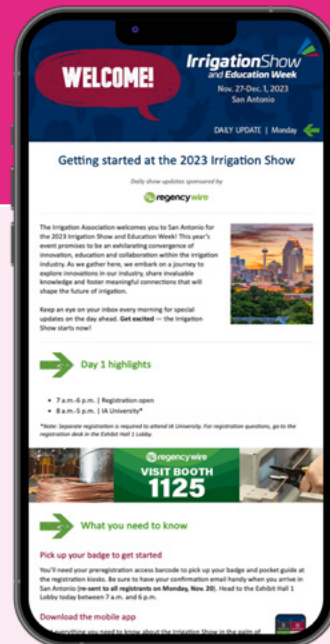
WELCOME!

IrrigationShow and Education Week

Nov. 27-Dec. 1, 2023 San Antonio

DAILY UPDATE | Monday

Getting started at the 2023 Irrigation Show

Daily show updates sponsored by

regencywire

The Irrigation Association welcomes you to San Antonio for the 2023 Irrigation Show and Education Week! This year's event promises to be an exhilarating convergence of innovation, education and collaboration within the irrigation industry. As we gather here, we embark on a journey to explore innovations in our industry, share invaluable knowledge and foster meaningful connections that will shape the future of irrigation.

Keep an eye on your inbox every morning for special updates on the day ahead. Get excited — the Irrigation Show starts now!

Day 1 highlights

• 7 a.m.-6 p.m. | Registration open
• 8 a.m.-5 p.m. | IA University*

*Note: Separate registration is required to attend IA University. For registration questions, go to the registration desk in the Exhibit Hall 1 Lobby.

regencywire VISIT BOOTH 1125

What you need to know

Pick up your badge to get started

You'll need your preregistration access barcode to pick up your badge and pocket guide at the registration kiosks. Be sure to have your confirmation email handy when you arrive in San Antonio (re-sent to all registrants on Monday, Nov. 20). Head to the Exhibit Hall 1 Lobby today between 7 a.m. and 6 p.m.

Download the mobile app

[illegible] everything you need to know about the Irrigation Show in the palm of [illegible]